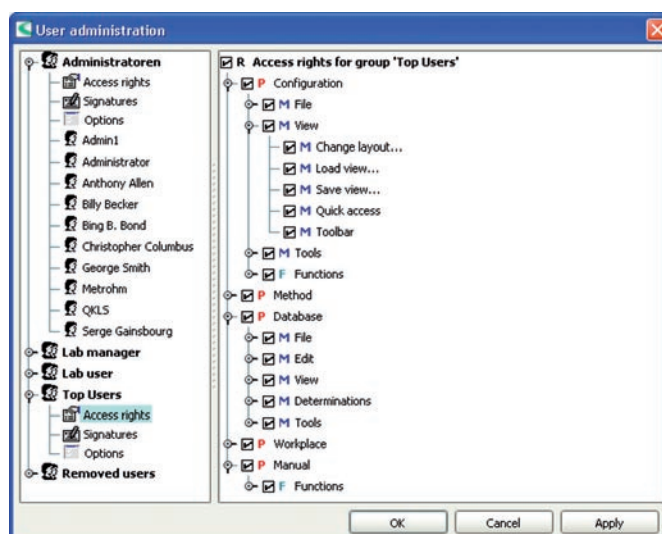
User administration

Administratoren
Access rights
Signatures
Options
Admin1
Administrator
Anthony Allen
Billy Becker
Bing B. Bond
Christopher Columbus
George Smith
Metrohm
QKLS
Serge Gainsbourg
Lab manager
Lab user
Top Users
Access rights
Signatures
Options
Removed users

R Access rights for group 'Top Users'
P Configuration
M File
M View
M Change layout...
M Load view...
M Save view...
M Quick access
M Toolbar
M Tools
F Functions
P Method
P Database
M File
M Edit
M View
M Determinations
M Tools
P Workplace
P Manual
F Functions

OK
Cancel
Apply